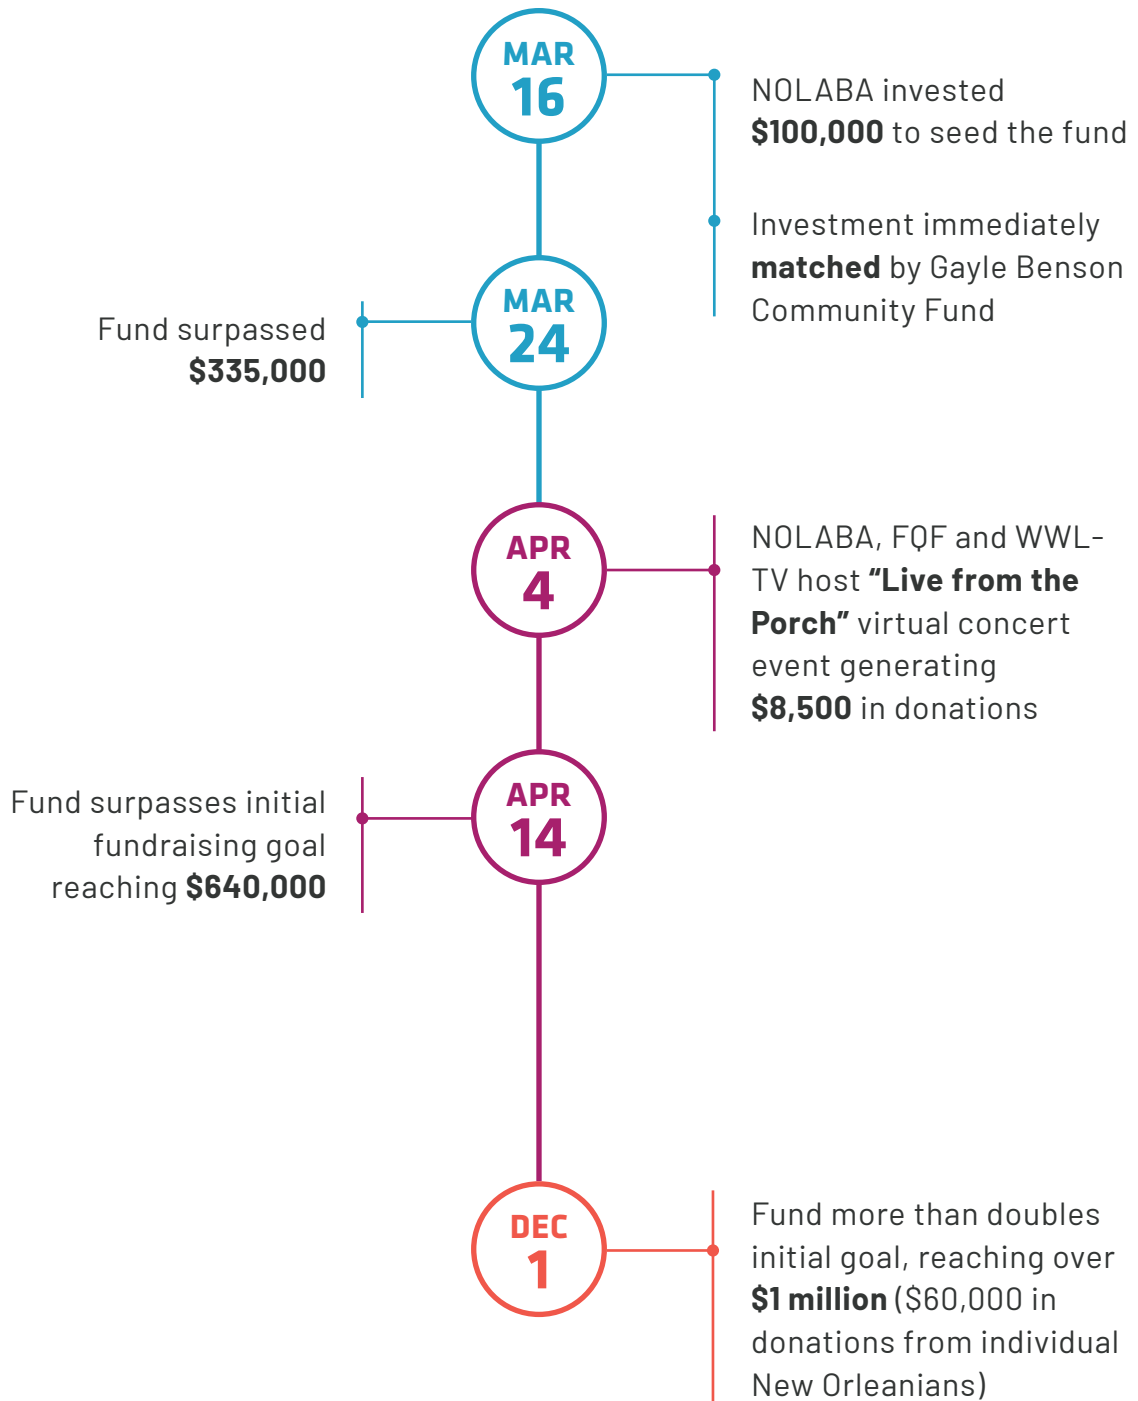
MAR
16

NOLABA invested $100,000 to seed the fund

Investment immediately matched by Gayle Benson Community Fund

MAR
24

Fund surpassed $335,000

APR
4

NOLABA, FQF and WWL-TV host "Live from the Porch" virtual concert event generating $8,500 in donations

APR
14

Fund surpasses initial fundraising goal reaching $640,000

DEC
1

Fund more than doubles initial goal, reaching over $1 million ($60,000 in donations from individual New Orleanians)